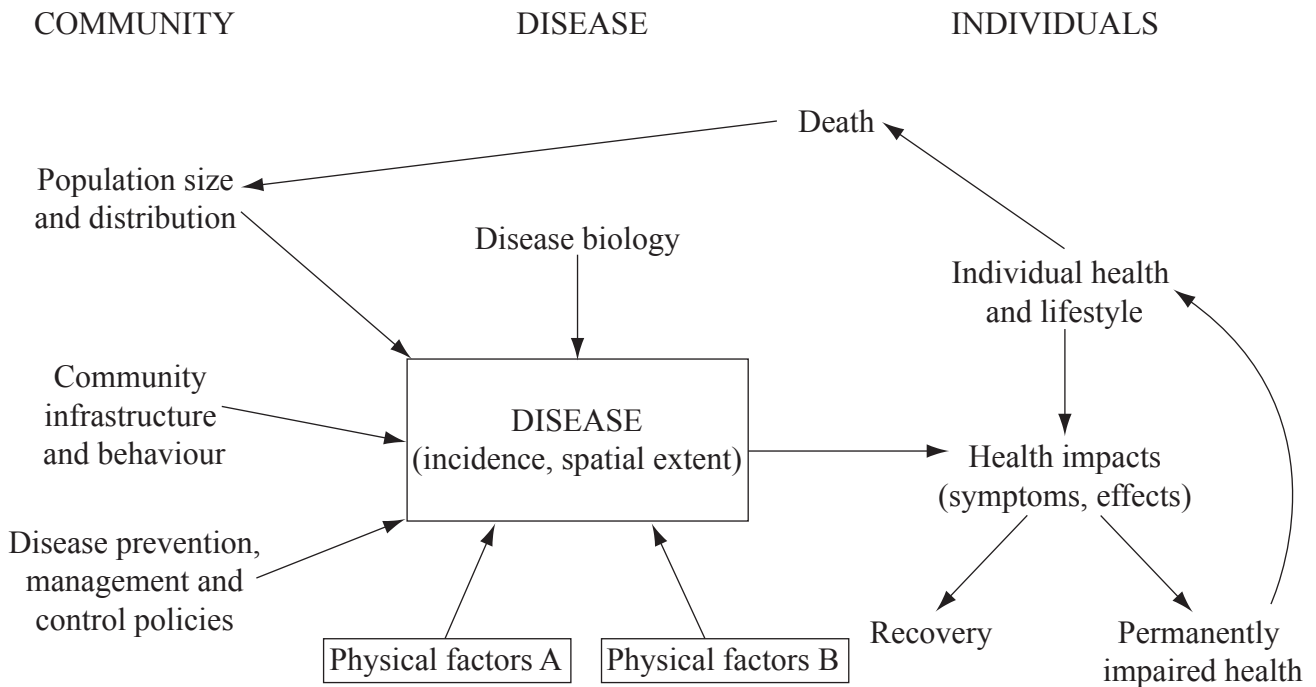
COMMUNITY

DISEASE

INDIVIDUALS

Death

Population size and distribution

Disease biology

Individual health and lifestyle

Community infrastructure and behaviour

DISEASE (incidence, spatial extent)

Health impacts (symptoms, effects)

Disease prevention, management and control policies

Recovery

Permanently impaired health

Physical factors A

Physical factors B